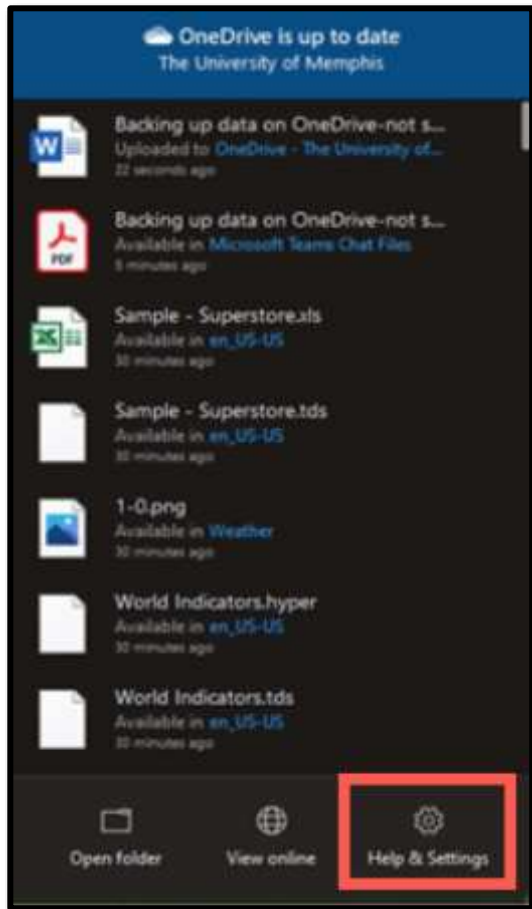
OneDrive is up to date
The University of Memphis

Backing up data on OneDrive-not s...
Uploaded to OneDrive - The University of...
22 seconds ago

Backing up data on OneDrive-not s...
Available in Microsoft Teams Chat Files
5 minutes ago

Sample - Superstore.xls
Available in en_US-US
30 minutes ago

Sample - Superstore.tds
Available in en_US-US
30 minutes ago

1-0.png
Available in Weather
30 minutes ago

World Indicators.hyper
Available in en_US-US
30 minutes ago

World Indicators.tds
Available in en_US-US
30 minutes ago

Open folder
View online
Help & Settings